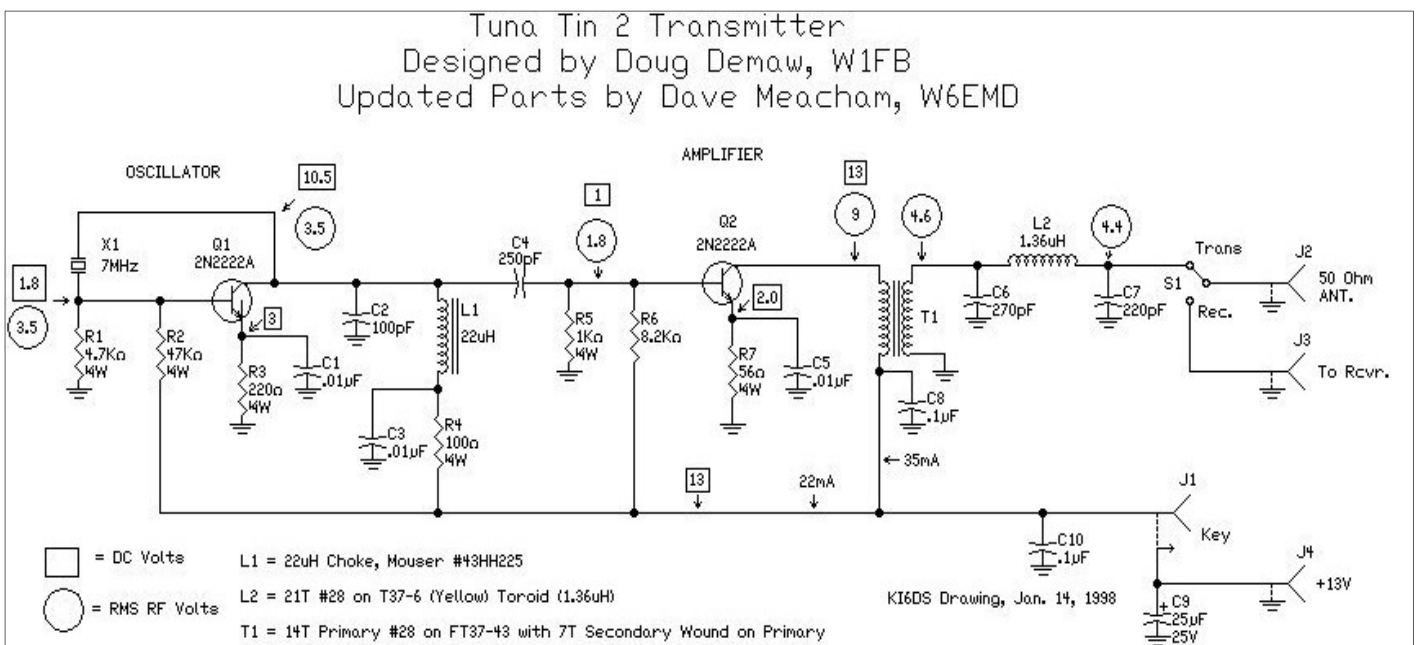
Tuna Tin 2 Transmitter
Designed by Doug Demaw, W1FB
Updated Parts by Dave Meacham, W6EMD

OSCILLATOR

AMPLIFIER

10.5

3.5

1

1.8

13

9

4.6

4.4

1.8

3.5

X1
7MHz

Q1
2N2222A

C4
250pF

Q2
2N2222A

L2
1.36uH

Trans

S1

Rec.

J2

50 Ohm
ANT.

J3

To Rcvr.

R1
4.7KΩ
¼W

R2
47KΩ
¼W

3

R3
220Ω
¼W

C1
.01μF

C2
100pF

L1
22uH

C3
.01μF

R4
100Ω
¼W

R5
1KΩ
¼W

R6
8.2KΩ

2.0

R7
56Ω
¼W

C5
.01μF

T1

C6
270pF

C7
220pF

C8
.1μF

← 35mA

13

22mA

J1

Key

C10
.1μF

J4

+13V

C9
25μF
25V

= DC Volts

= RMS RF Volts

L1 = 22uH Choke, Mouser #43HH225

L2 = 21T #28 on T37-6 (Yellow) Toroid (1.36uH)

T1 = 14T Primary #28 on FT37-43 with 7T Secondary Wound on Primary

KI6DS Drawing, Jan. 14, 1998